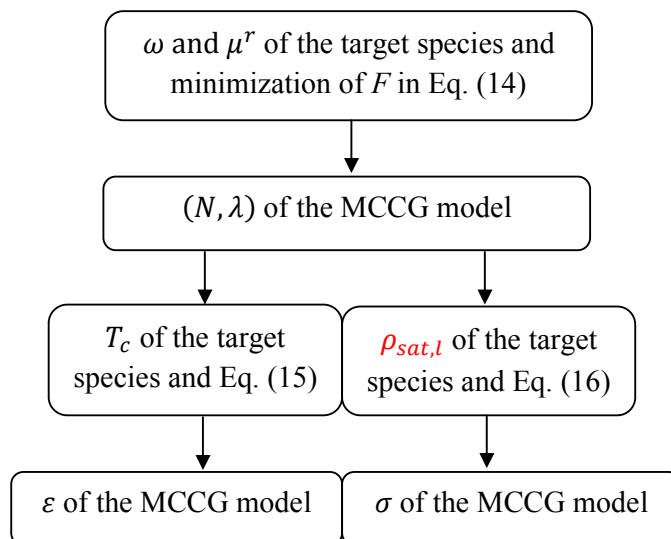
$\omega$ and $\mu^r$ of the target species and minimization of $F$ in Eq. (14)

$(N, \lambda)$ of the MCCG model

$T_c$ of the target species and Eq. (15)

$\rho_{sat,l}$ of the target species and Eq. (16)

$\varepsilon$ of the MCCG model

$\sigma$ of the MCCG model